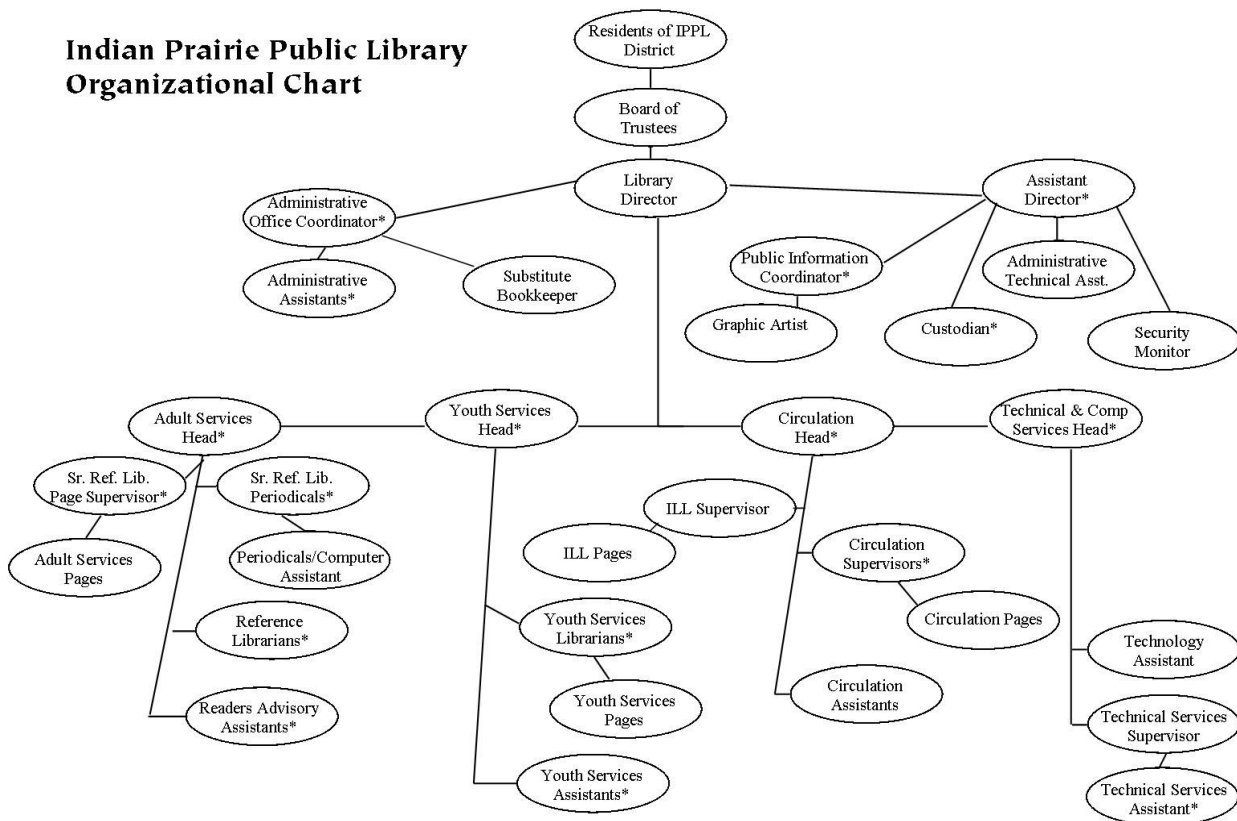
Indian Prairie Public Library Organizational Chart

Residents of IPPL District

Board of Trustees

Library Director

Administrative Office Coordinator*

Administrative Assistants*

Substitute Bookkeeper

Assistant Director*

Public Information Coordinator*

Graphic Artist

Administrative Technical Asst.

Custodian*

Security Monitor

Adult Services Head*

Youth Services Head*

Circulation Head*

Technical & Comp Services Head*

Sr. Ref. Lib. Page Supervisor*

Sr. Ref. Lib. Periodicals*

Adult Services Pages

Periodicals/Computer Assistant

Reference Librarians*

Readers Advisory Assistants*

Youth Services Librarians*

Youth Services Pages

Youth Services Assistants*

ILL Supervisor

ILL Pages

Circulation Supervisors*

Circulation Pages

Circulation Assistants

Technology Assistant

Technical Services Supervisor

Technical Services Assistant*